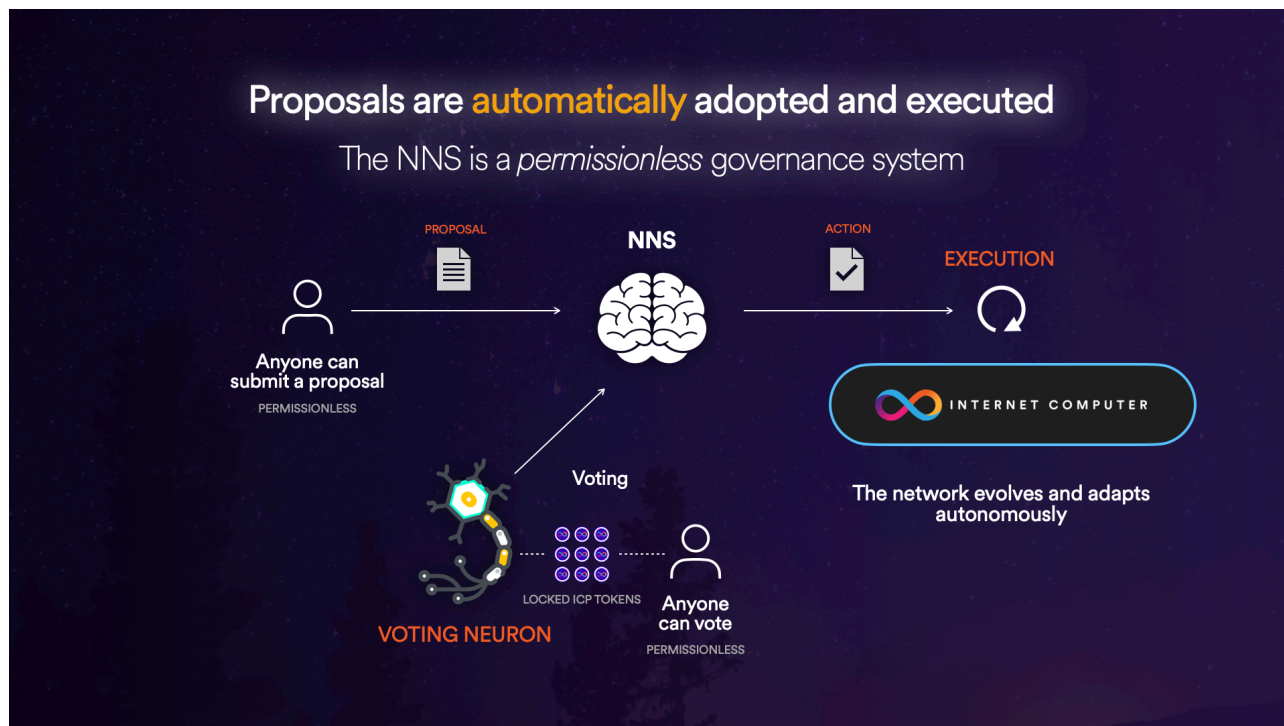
Proposals are automatically adopted and executed

The NNS is a permissionless governance system

PROPOSAL

NNS

ACTION

EXECUTION

Anyone can submit a proposal

PERMISSIONLESS

INTERNET COMPUTER

Voting

The network evolves and adapts autonomously

LOCKED ICP TOKENS

Anyone can vote

VOTING NEURON

PERMISSIONLESS